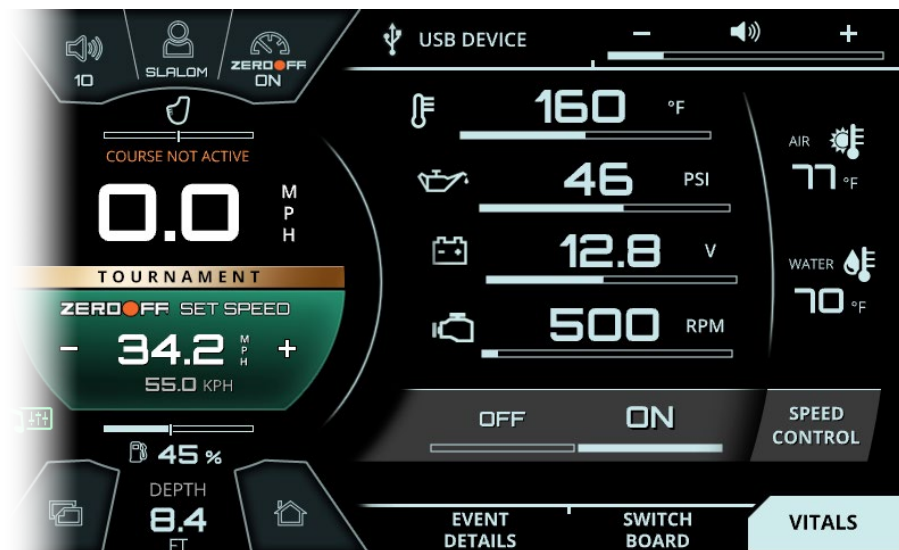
10

SLALOM

ZEROOFF ON

USB DEVICE

−

+

COURSE NOT ACTIVE

0.0

M P H

160 °F

46 PSI

12.8 V

500 RPM

AIR 77 °F

WATER 70 °F

TOURNAMENT

ZEROOFF SET SPEED

− 34.2 M P H +

55.0 KPH

OFF

ON

SPEED CONTROL

45 %

DEPTH

8.4

FT

EVENT DETAILS

SWITCH BOARD

VITALS